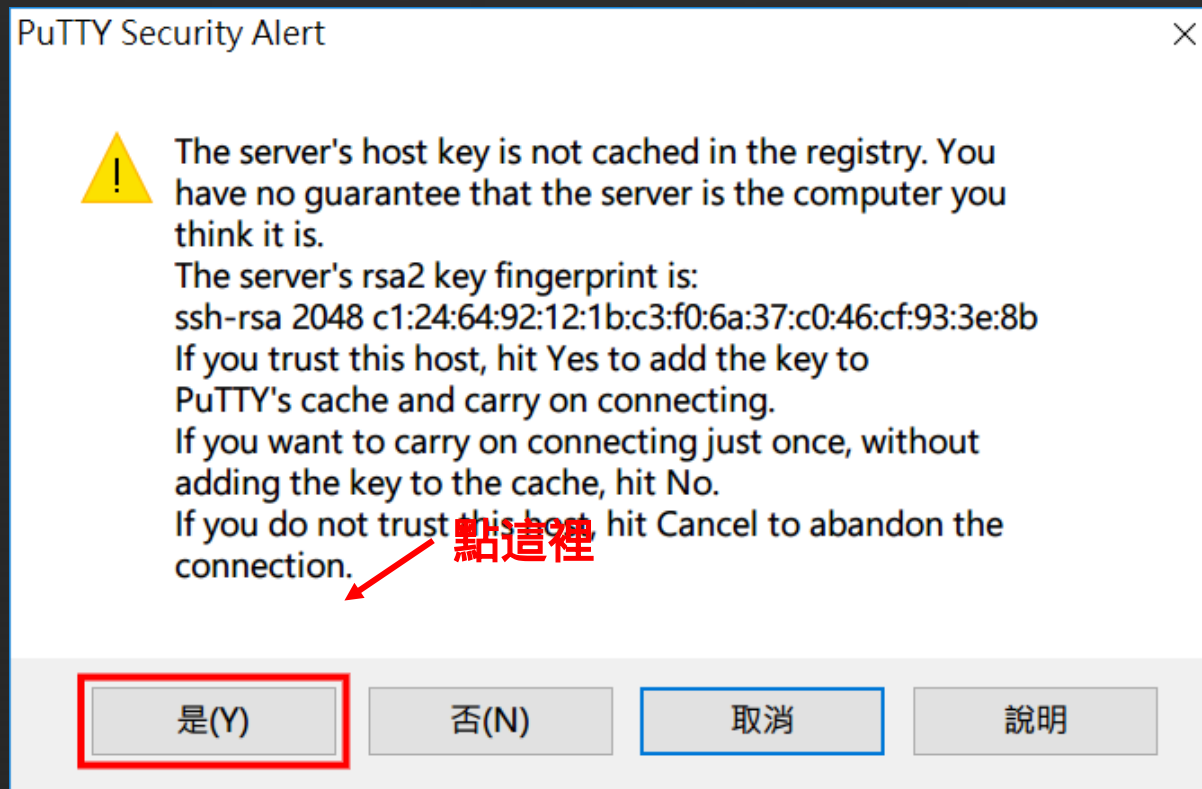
PuTTY Security Alert

The server's host key is not cached in the registry. You have no guarantee that the server is the computer you think it is.
The server's rsa2 key fingerprint is:
ssh-rsa 2048 c1:24:64:92:12:1b:c3:f0:6a:37:c0:46:cf:93:3e:8b
If you trust this host, hit Yes to add the key to PuTTY's cache and carry on connecting.
If you want to carry on connecting just once, without adding the key to the cache, hit No.
If you do not trust this host, hit Cancel to abandon the connection.

點這裡

是(Y) 否(N) 取消 說明